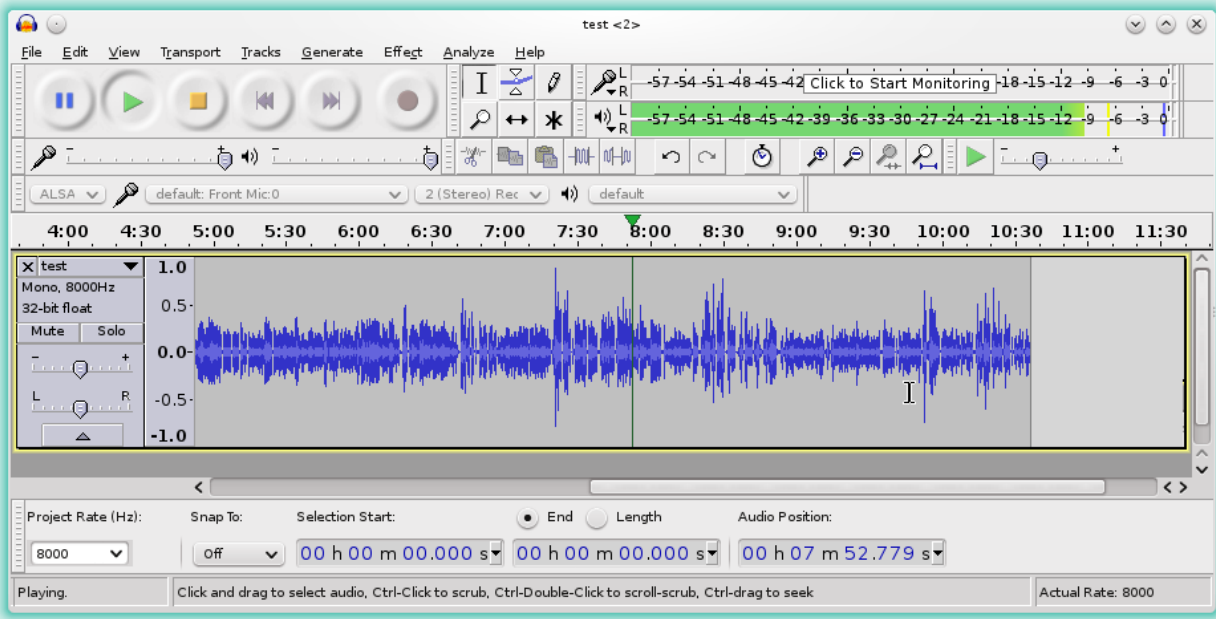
test <2>

File Edit View Transport Tracks Generate Effect Analyze Help

L R -57 -54 -51 -48 -45 -42 Click to Start Monitoring -18 -15 -12 -9 -6 -3 0
L R -57 -54 -51 -48 -45 -42 -39 -36 -33 -30 -27 -24 -21 -18 -15 -12 -9 -6 -3 0

ALSA default: Front Mic:0 2 (Stereo) Rec default

4:00 4:30 5:00 5:30 6:00 6:30 7:00 7:30 8:00 8:30 9:00 9:30 10:00 10:30 11:00 11:30

test
Mono, 8000Hz
32-bit float
Mute Solo
- +
L R

1.0
0.5-
0.0-
-0.5
-1.0

Project Rate (Hz): Snap To: Selection Start: End Length Audio Position:
8000 Off 00 h 00 m 00.000 s 00 h 00 m 00.000 s 00 h 07 m 52.779 s

Playing. Click and drag to select audio, Ctrl-Click to scrub, Ctrl-Double-Click to scroll-scrub, Ctrl-drag to seek Actual Rate: 8000